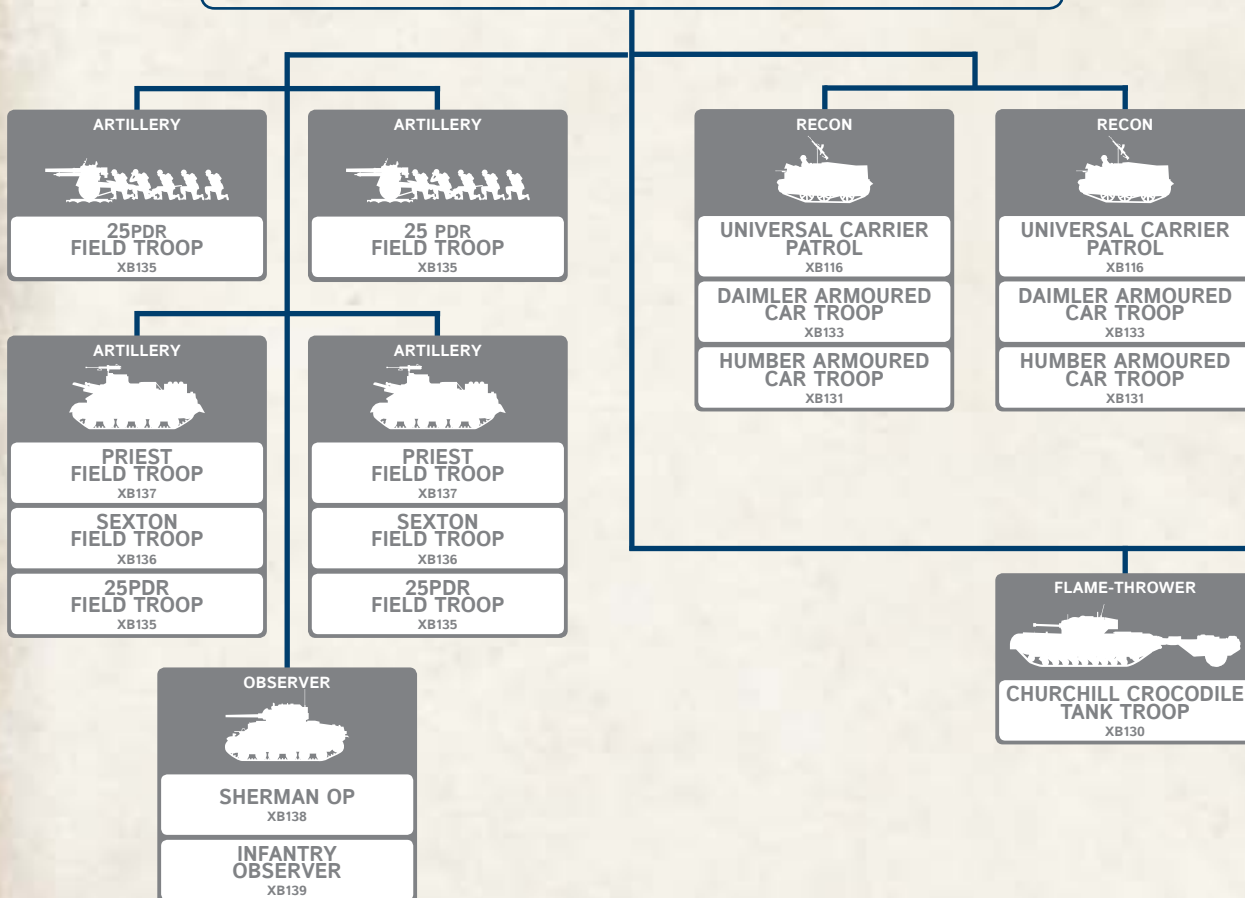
ARTILLERY

25PDR FIELD TROOP
XB135

ARTILLERY

25 PDR FIELD TROOP
XB135

RECON

UNIVERSAL CARRIER PATROL
XB116

DAIMLER ARMOURED CAR TROOP
XB133

HUMBER ARMOURED CAR TROOP
XB131

RECON

UNIVERSAL CARRIER PATROL
XB116

DAIMLER ARMOURED CAR TROOP
XB133

HUMBER ARMOURED CAR TROOP
XB131

ARTILLERY

PRIEST FIELD TROOP
XB137

SEXTON FIELD TROOP
XB136

25PDR FIELD TROOP
XB135

ARTILLERY

PRIEST FIELD TROOP
XB137

SEXTON FIELD TROOP
XB136

25PDR FIELD TROOP
XB135

FLAME-THROWER

CHURCHILL CROCODILE TANK TROOP
XB130

OBSERVER

SHERMAN OP
XB138

INFANTRY OBSERVER
XB139